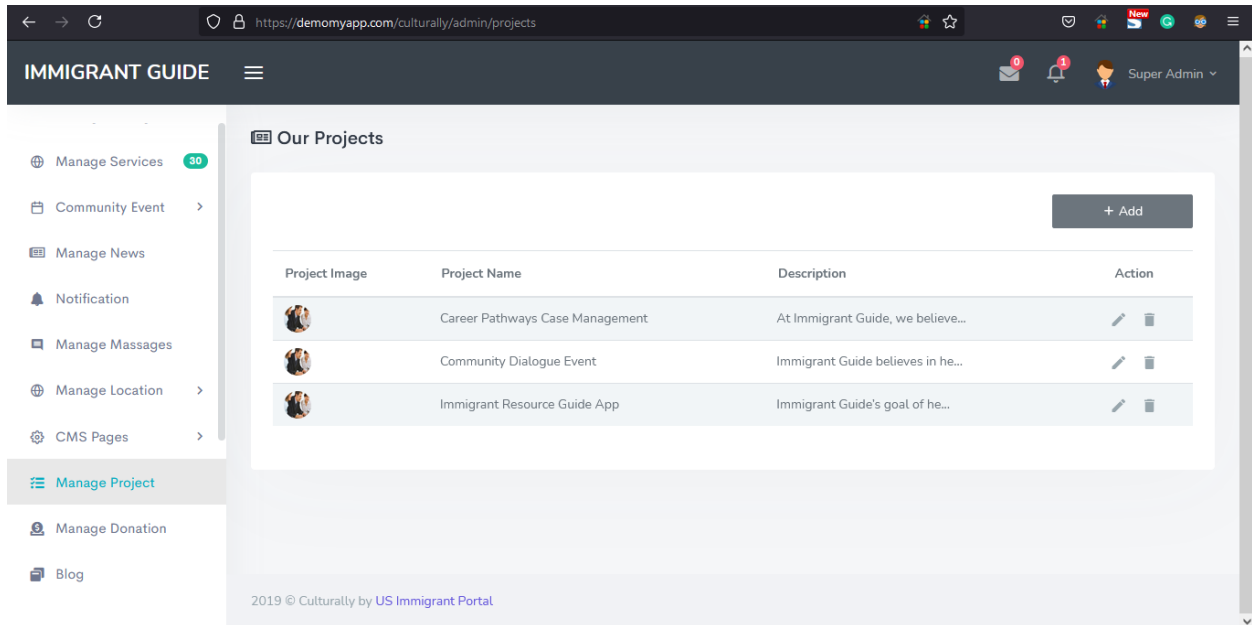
https://demomyapp.com/culturally/admin/projects

New

IMMIGRANT GUIDE

0

1

Super Admin

Manage Services 30

Community Event

Manage News

Notification

Manage Massages

Manage Location

CMS Pages

Manage Project

Manage Donation

Blog

Our Projects

+ Add

| Project Image | Project Name | Description | Action |
|---|---|---|---|
| | Career Pathways Case Management | At Immigrant Guide, we believe... | |
| | Community Dialogue Event | Immigrant Guide believes in he... | |
| | Immigrant Resource Guide App | Immigrant Guide's goal of he... | |

2019 © Culturally by US Immigrant Portal